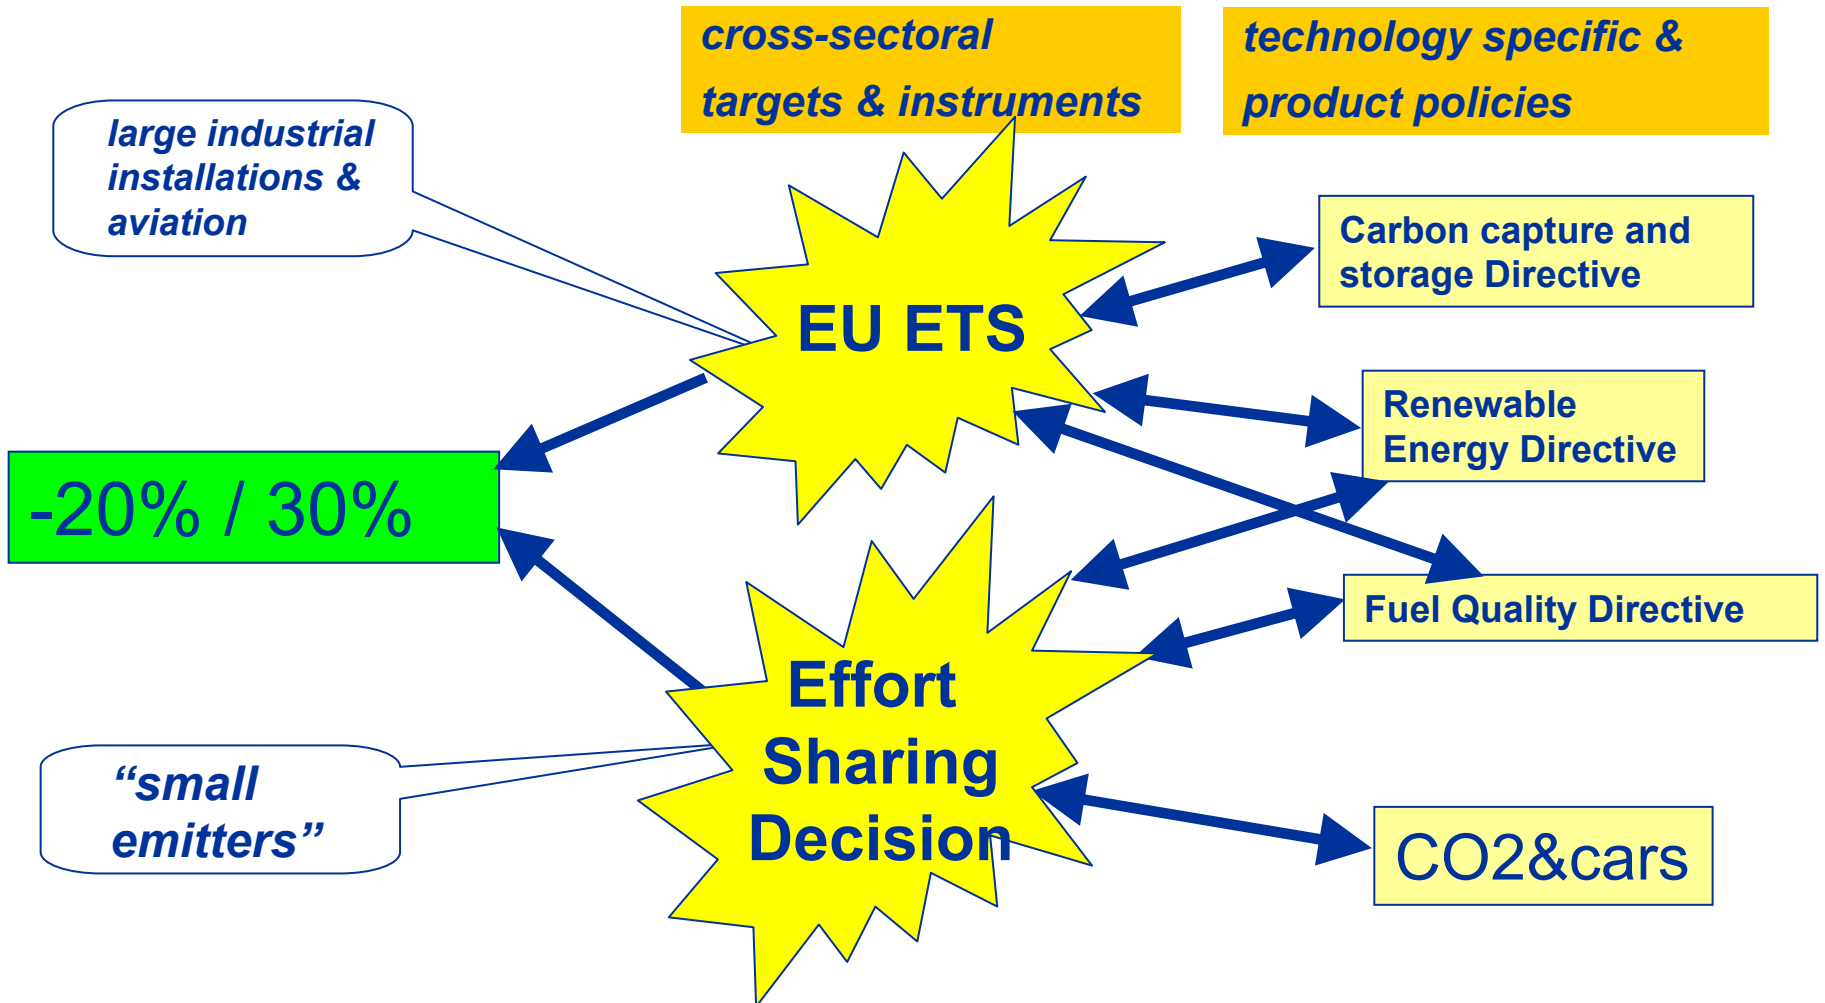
cross-sectoral targets & instruments

technology specific & product policies

large industrial installations & aviation

EU ETS

Carbon capture and storage Directive

Renewable Energy Directive

-20% / 30%

Fuel Quality Directive

Effort Sharing Decision

“small emitters”

CO2&cars